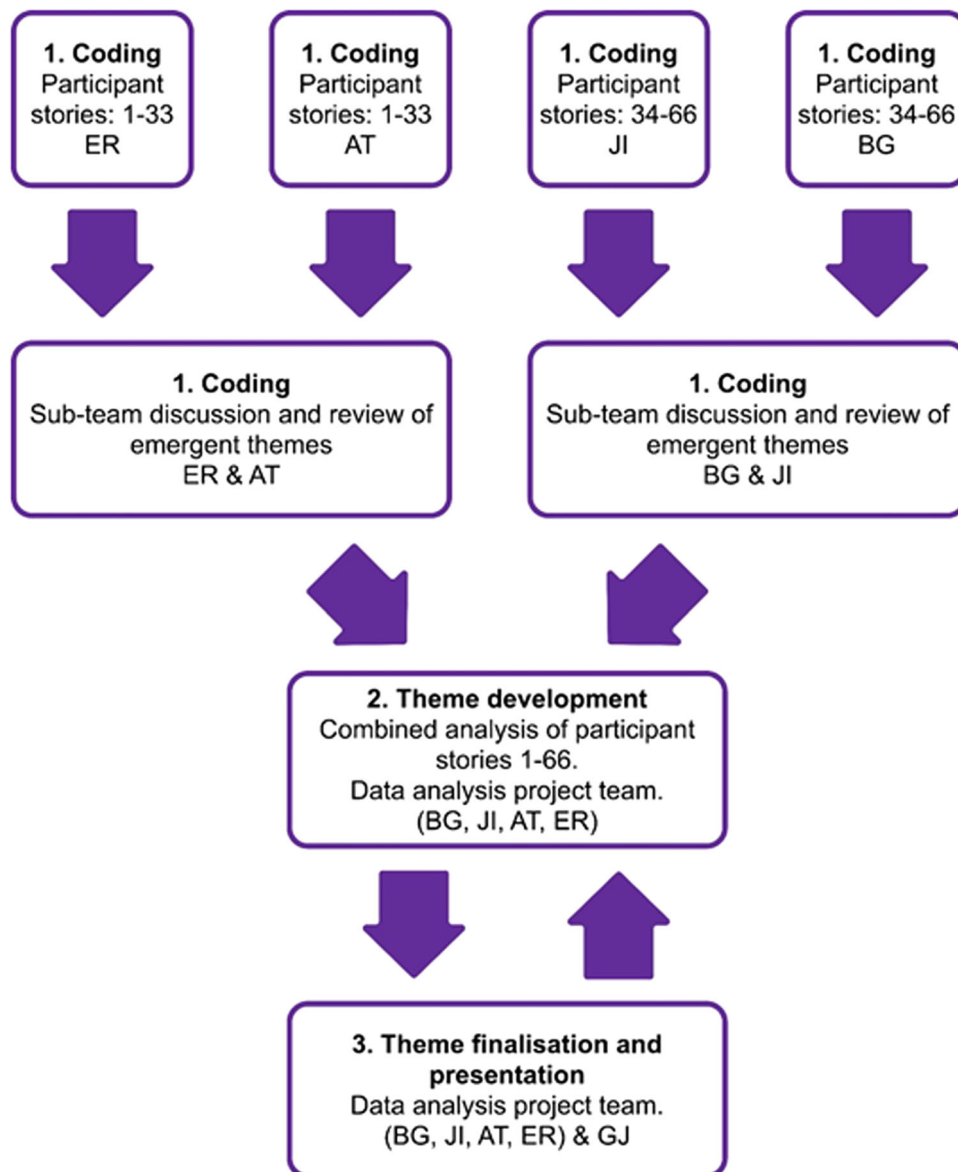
1. Coding
Participant stories: 1-33
ER

1. Coding
Participant stories: 1-33
AT

1. Coding
Participant stories: 34-66
JI

1. Coding
Participant stories: 34-66
BG

1. Coding
Sub-team discussion and review of emergent themes
ER & AT

1. Coding
Sub-team discussion and review of emergent themes
BG & JI

2. Theme development
Combined analysis of participant stories 1-66.
Data analysis project team.
(BG, JI, AT, ER)

3. Theme finalisation and presentation
Data analysis project team.
(BG, JI, AT, ER) & GJ